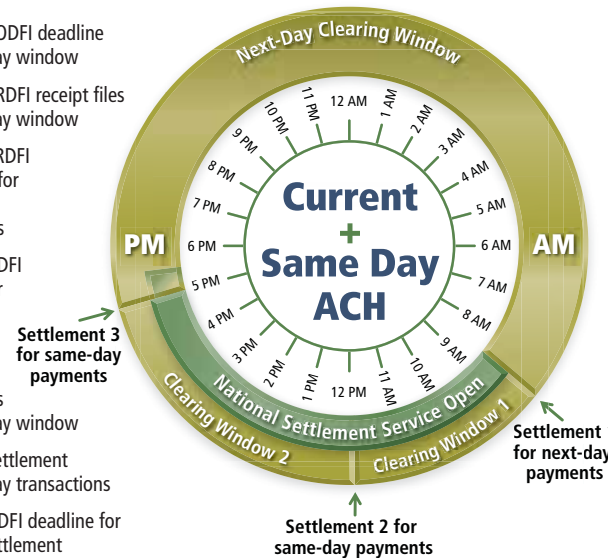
ODFI deadline
ay window

RDFI receipt files
ay window

RDFI
for

s

DFI
r

s
ay window

ettlement
ay transactions

DFI deadline for
ttlement

Next-Day Clearing Window

PM

AM

12 AM
1 AM
2 AM
3 AM
4 AM
5 AM
6 AM
7 AM
8 AM
9 AM
10 AM
11 AM
12 PM
1 PM
2 PM
3 PM
4 PM
5 PM
6 PM
7 PM
8 PM
9 PM
10 PM
11 PM

Current
+
Same Day
ACH

National Settlement Service Open

Clearing Window 1

Clearing Window 2

Settlement 3 for same-day payments

Settlement for next-day payments

Settlement 2 for same-day payments